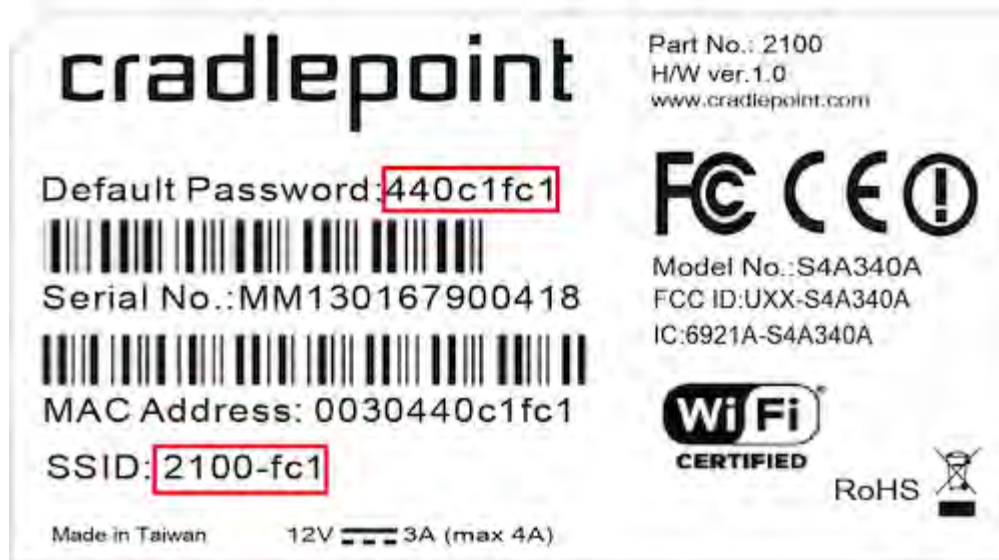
cradlepoint

Default Password:440c1fc1

Serial No.:MM130167900418

MAC Address: 0030440c1fc1

SSID: 2100-fc1

Made in Taiwan 12V 3A (max 4A)

Part No.: 2100
H/W ver.1.0
www.cradlepoint.com

FC CE ⓘ

Model No.:S4A340A
FCC ID:UXX-S4A340A
IC:6921A-S4A340A

WiFi
CERTIFIED

RoHS